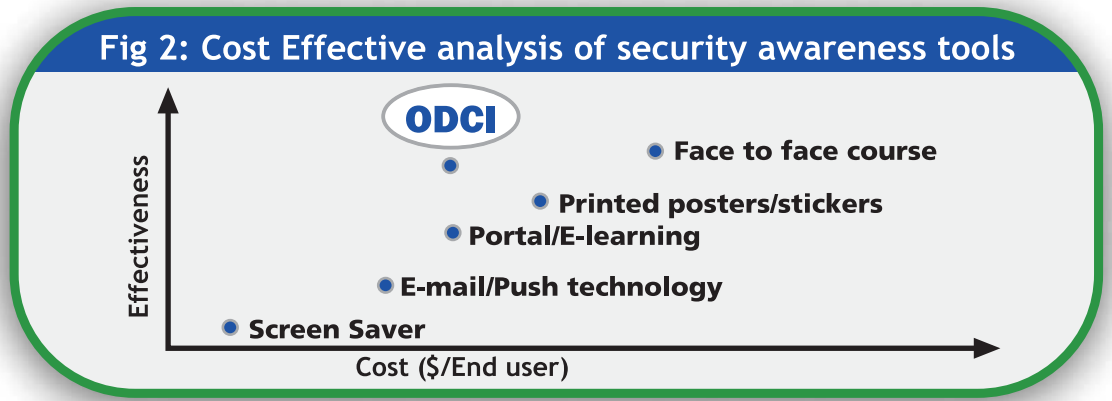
Fig 2: Cost Effective analysis of security awareness tools

ODCI

Face to face course

Printed posters/stickers

Portal/E-learning

E-mail/Push technology

Screen Saver

Effectiveness

Cost ($/End user)